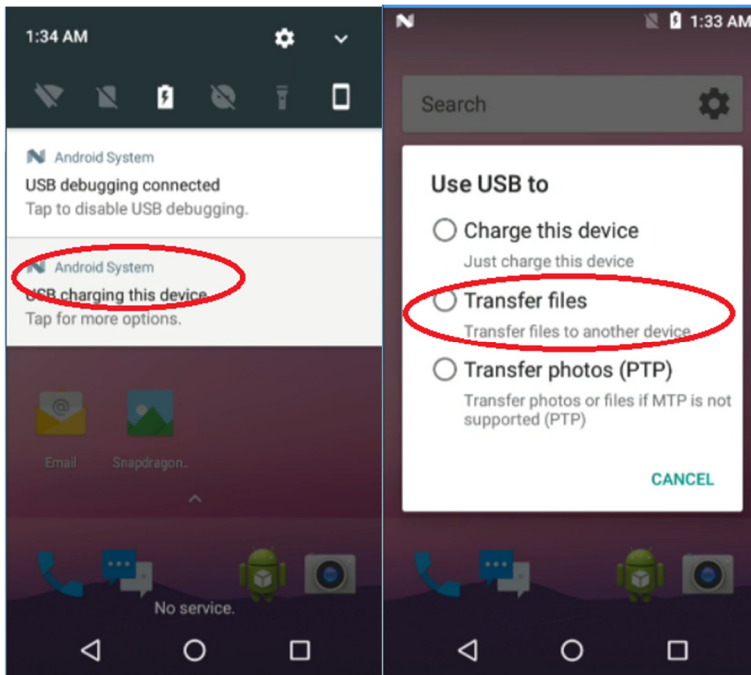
1:34 AM

Android System
USB debugging connected
Tap to disable USB debugging.

Android System
USB charging this device
Tap for more options.

Email
Snapdragon..

No service.

1:33 AM

Search

Use USB to

Charge this device
Just charge this device

Transfer files
Transfer files to another device

Transfer photos (PTP)
Transfer photos or files if MTP is not supported (PTP)

CANCEL